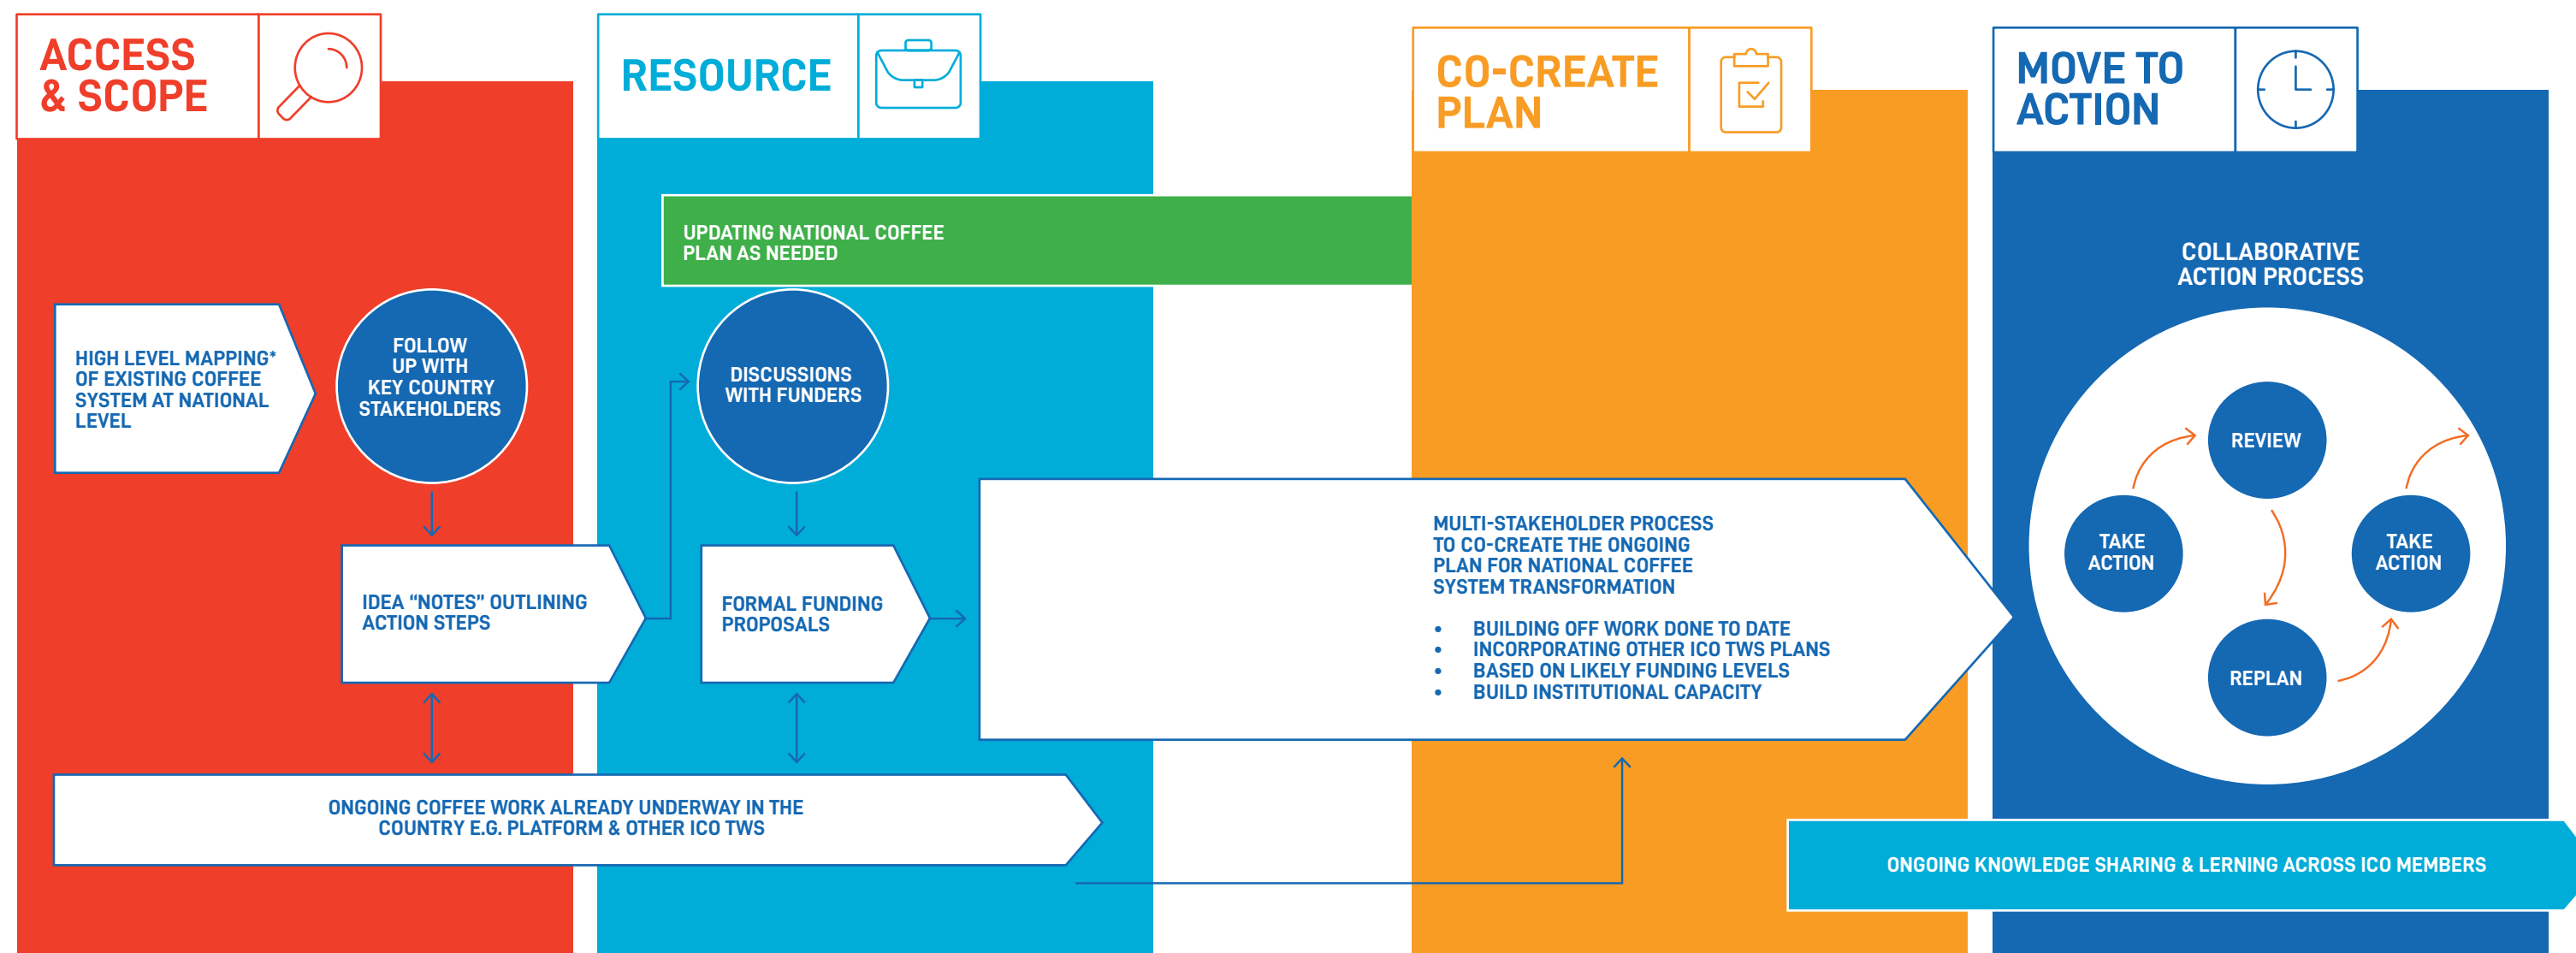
ACCESS & SCOPE

RESOURCE

CO-CREATE PLAN

MOVE TO ACTION

UPDATING NATIONAL COFFEE PLAN AS NEEDED

COLLABORATIVE ACTION PROCESS

HIGH LEVEL MAPPING* OF EXISTING COFFEE SYSTEM AT NATIONAL LEVEL

FOLLOW UP WITH KEY COUNTRY STAKEHOLDERS

DISCUSSIONS WITH FUNDERS

REVIEW

TAKE ACTION

TAKE ACTION

REPLAN

IDEA “NOTES” OUTLINING ACTION STEPS

FORMAL FUNDING PROPOSALS

MULTI-STAKEHOLDER PROCESS TO CO-CREATE THE ONGOING PLAN FOR NATIONAL COFFEE SYSTEM TRANSFORMATION

• BUILDING OFF WORK DONE TO DATE
• INCORPORATING OTHER ICO TWS PLANS
• BASED ON LIKELY FUNDING LEVELS
• BUILD INSTITUTIONAL CAPACITY

ONGOING COFFEE WORK ALREADY UNDERWAY IN THE COUNTRY E.G. PLATFORM & OTHER ICO TWS

ONGOING KNOWLEDGE SHARING & LERNING ACROSS ICO MEMBERS